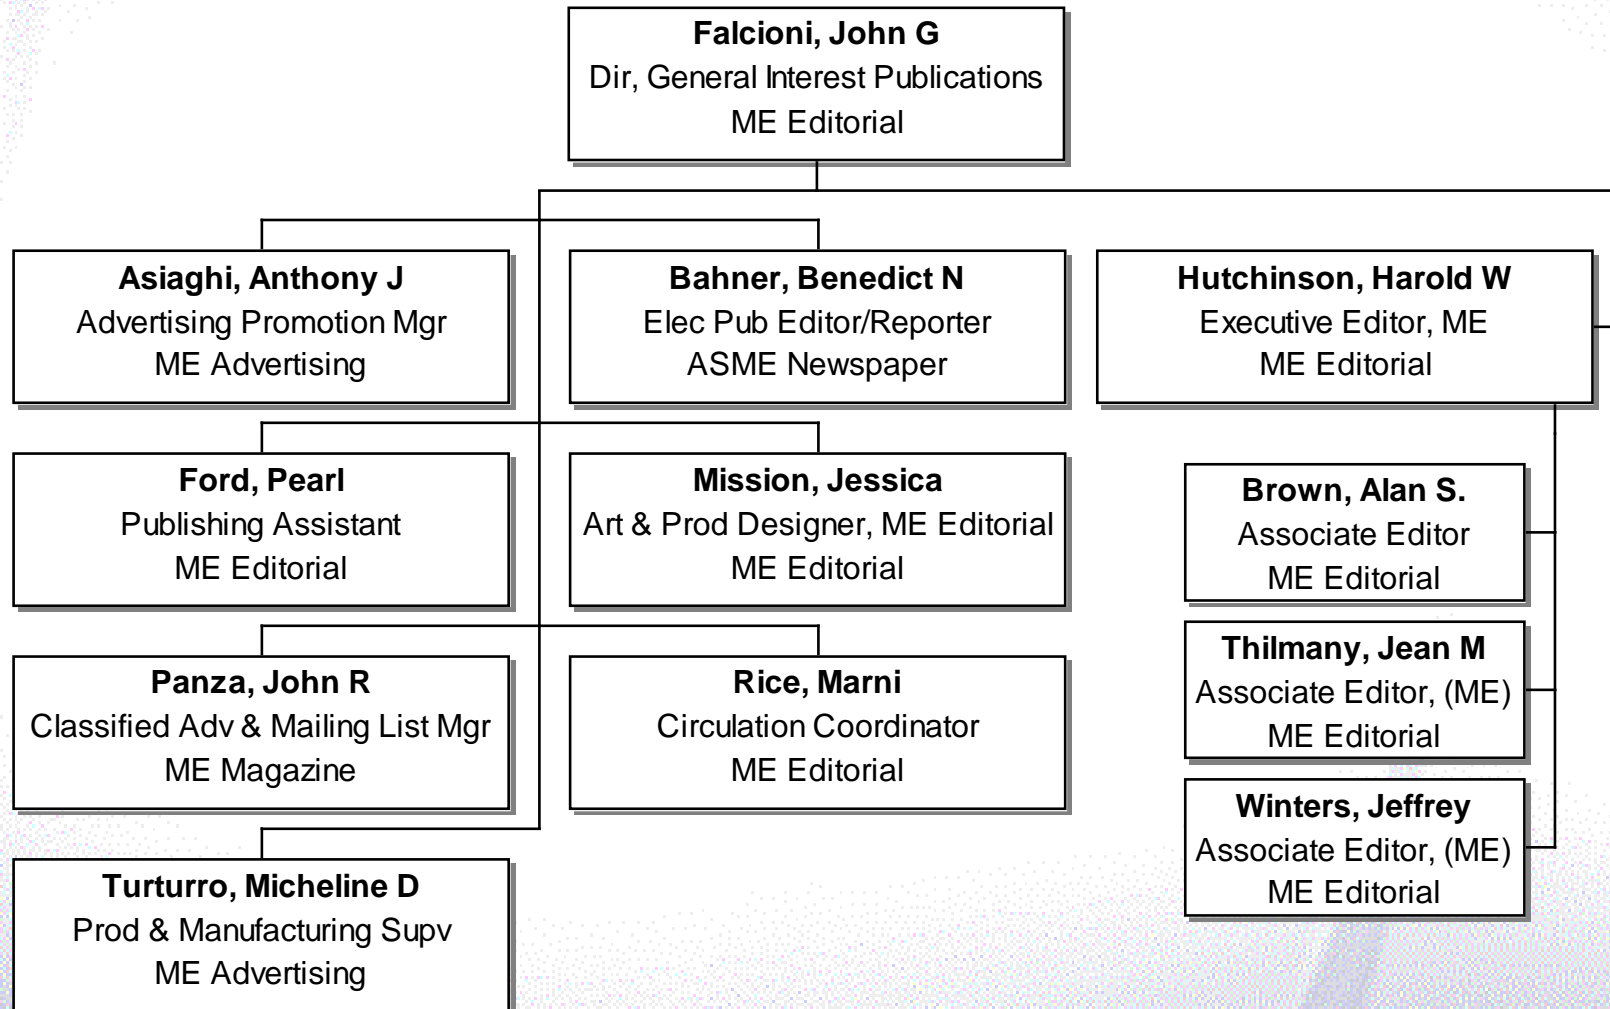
Falcioni, John G
Dir, General Interest Publications
ME Editorial

Asiaghi, Anthony J
Advertising Promotion Mgr
ME Advertising

Bahner, Benedict N
Elec Pub Editor/Reporter
ASME Newspaper

Hutchinson, Harold W
Executive Editor, ME
ME Editorial

Ford, Pearl
Publishing Assistant
ME Editorial

Mission, Jessica
Art & Prod Designer, ME Editorial
ME Editorial

Brown, Alan S.
Associate Editor
ME Editorial

Panza, John R
Classified Adv & Mailing List Mgr
ME Magazine

Rice, Marni
Circulation Coordinator
ME Editorial

Thilmany, Jean M
Associate Editor, (ME)
ME Editorial

Winters, Jeffrey
Associate Editor, (ME)
ME Editorial

Turturro, Micheline D
Prod & Manufacturing Supv
ME Advertising